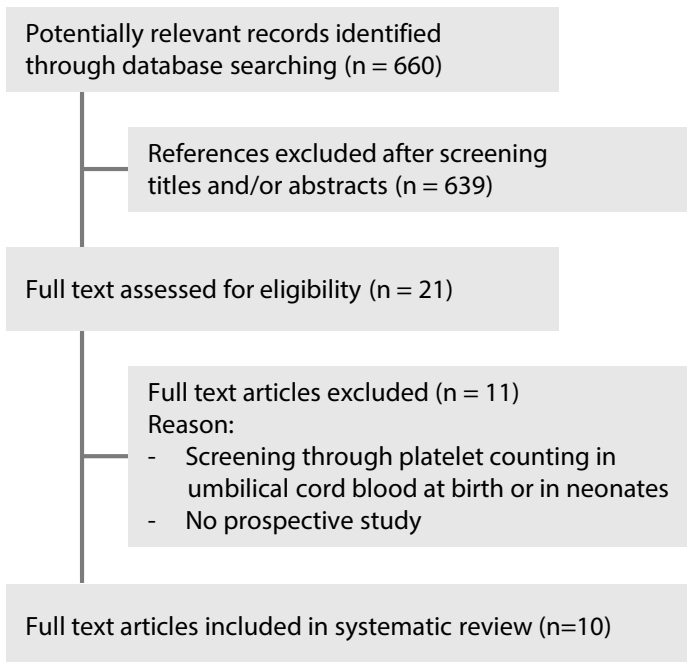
Potentially relevant records identified through database searching (n = 660)

References excluded after screening titles and/or abstracts (n = 639)

Full text assessed for eligibility (n = 21)

Full text articles excluded (n = 11)
Reason:
- Screening through platelet counting in umbilical cord blood at birth or in neonates
- No prospective study

Full text articles included in systematic review (n=10)